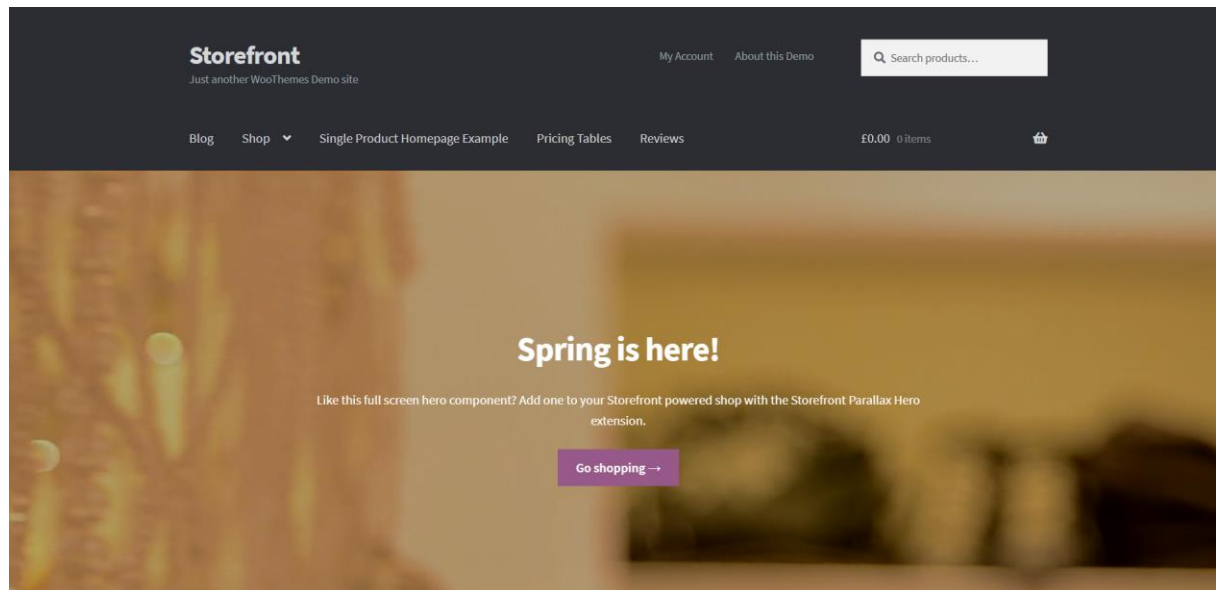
Storefront
Just another WooThemes Demo site

My Account About this Demo

Search products…

Blog Shop Single Product Homepage Example Pricing Tables Reviews

£0.00 0 items

Spring is here!

Like this full screen hero component? Add one to your Storefront powered shop with the Storefront Parallax Hero extension.

Go shopping →